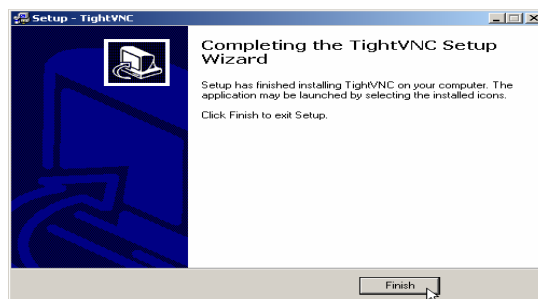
Setup - TightVNC

Completing the TightVNC Setup Wizard

Setup has finished installing TightVNC on your computer. The application may be launched by selecting the installed icons.

Click Finish to exit Setup.

Finish